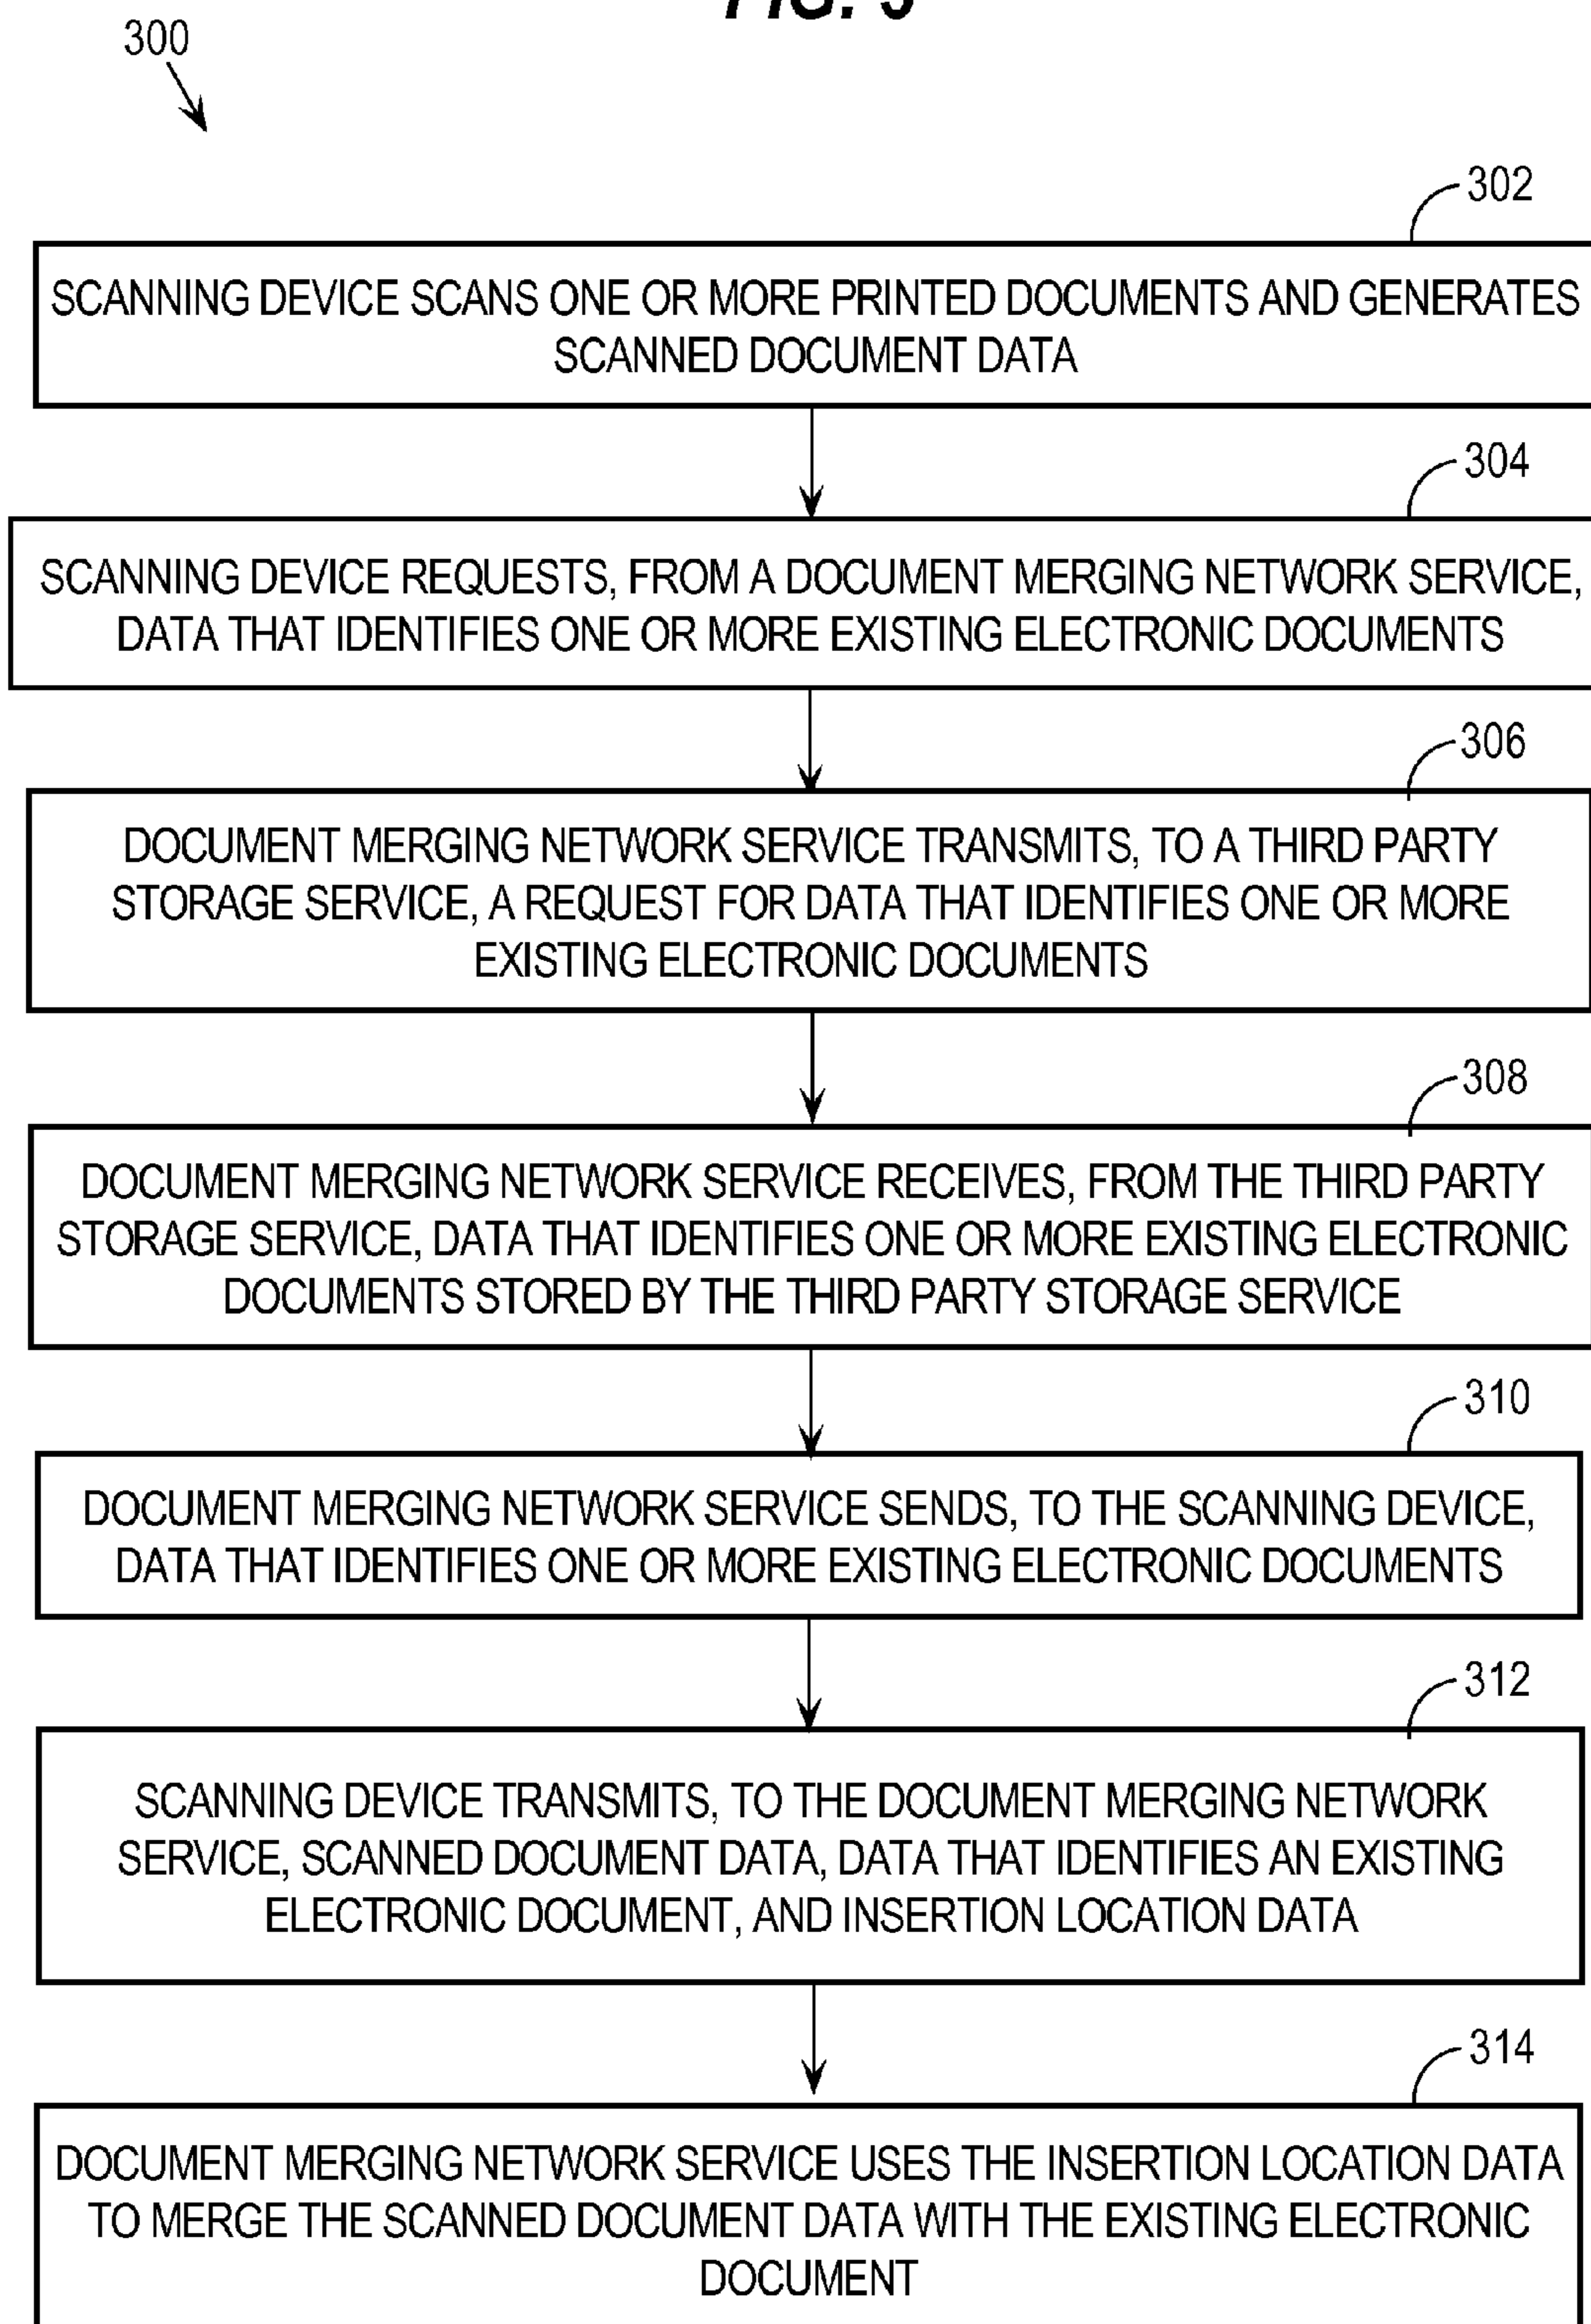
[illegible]

300

302

SCANNING DEVICE SCANS ONE OR MORE PRINTED DOCUMENTS AND GENERATES SCANNED DOCUMENT DATA

304

SCANNING DEVICE REQUESTS, FROM A DOCUMENT MERGING NETWORK SERVICE, DATA THAT IDENTIFIES ONE OR MORE EXISTING ELECTRONIC DOCUMENTS

306

DOCUMENT MERGING NETWORK SERVICE TRANSMITS, TO A THIRD PARTY STORAGE SERVICE, A REQUEST FOR DATA THAT IDENTIFIES ONE OR MORE EXISTING ELECTRONIC DOCUMENTS

308

DOCUMENT MERGING NETWORK SERVICE RECEIVES, FROM THE THIRD PARTY STORAGE SERVICE, DATA THAT IDENTIFIES ONE OR MORE EXISTING ELECTRONIC DOCUMENTS STORED BY THE THIRD PARTY STORAGE SERVICE

310

DOCUMENT MERGING NETWORK SERVICE SENDS, TO THE SCANNING DEVICE, DATA THAT IDENTIFIES ONE OR MORE EXISTING ELECTRONIC DOCUMENTS

312

SCANNING DEVICE TRANSMITS, TO THE DOCUMENT MERGING NETWORK SERVICE, SCANNED DOCUMENT DATA, DATA THAT IDENTIFIES AN EXISTING ELECTRONIC DOCUMENT, AND INSERTION LOCATION DATA

314

DOCUMENT MERGING NETWORK SERVICE USES THE INSERTION LOCATION DATA TO MERGE THE SCANNED DOCUMENT DATA WITH THE EXISTING ELECTRONIC DOCUMENT